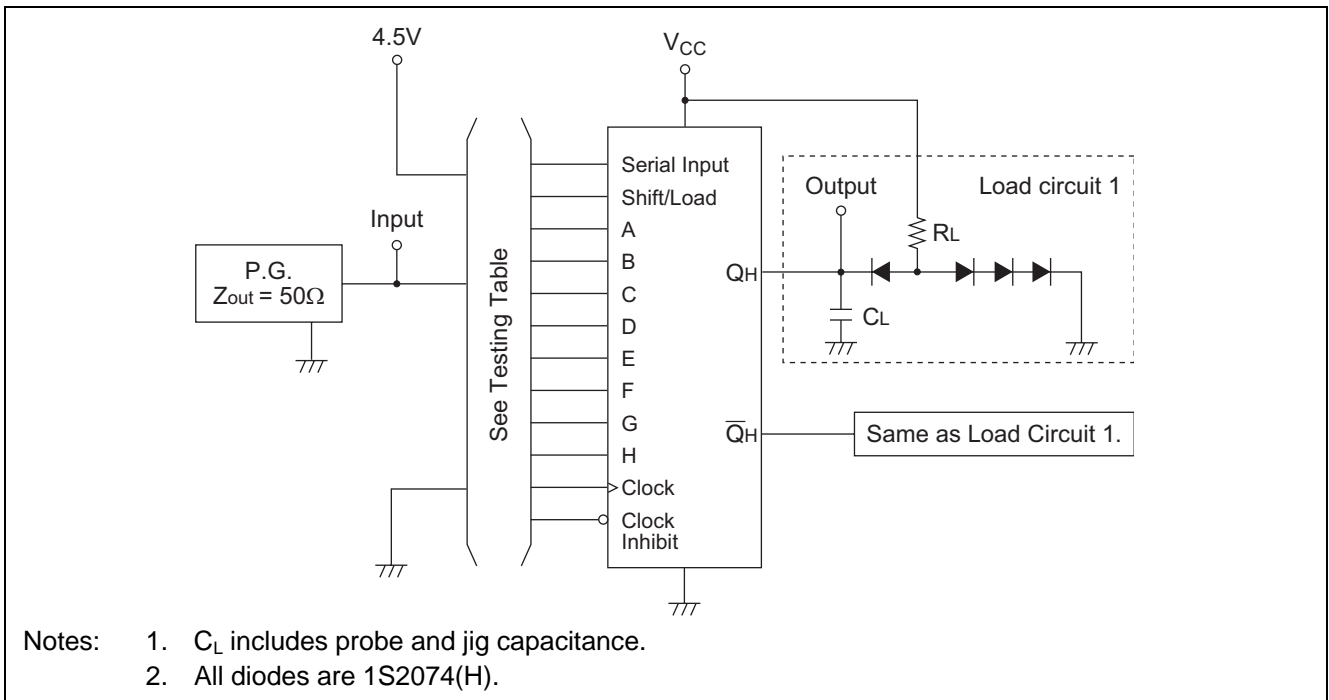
4.5V

$V_{CC}$

Input

P.G.
$Z_{out} = 50\Omega$

See Testing Table

Serial Input
Shift/Load
A
B
C
D
E
F
G
H
Clock
Clock Inhibit

$Q_H$

$\overline{Q}_H$

Output

Load circuit 1

$R_L$

$C_L$

Same as Load Circuit 1.

Notes: 1. $C_L$ includes probe and jig capacitance.
2. All diodes are 1S2074(H).